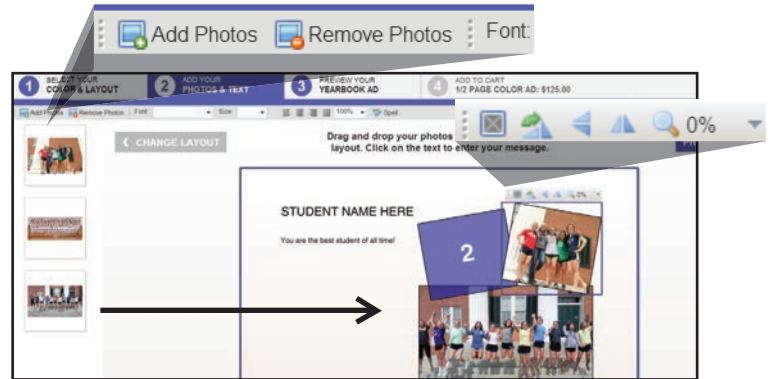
Add Photos
Remove Photos
Font:

1 SELECT YOUR COLOR & LAYOUT
2 ADD YOUR PHOTOS & TEXT
3 PREVIEW YOUR YEARBOOK AD
4 ADD TO CART 1/2 PAGE COLOR AD: $125.00

Add Photos Remove Photos Font Size 100% Spell

0%

CHANGE LAYOUT

Drag and drop your photos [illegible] layout. Click on the text to enter your message.

STUDENT NAME HERE

You are the best student of all time!

2